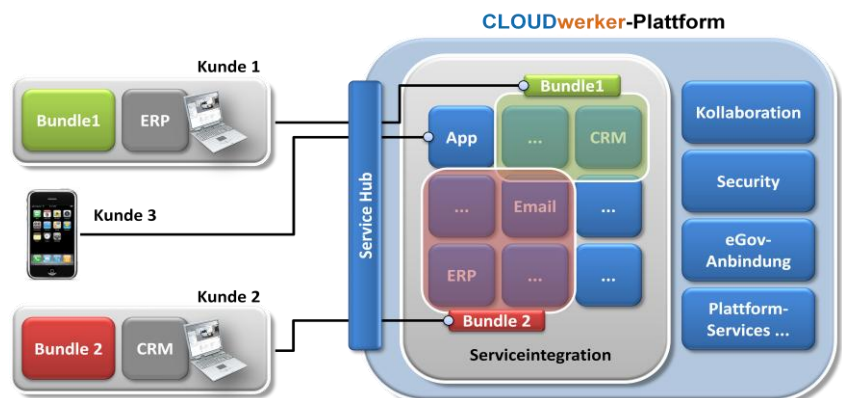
CLOUDwerker-Plattform

Kunde 1

Bundle1

ERP

Kunde 3

Kunde 2

Bundle 2

CRM

Service Hub

Bundle1

App

...

CRM

...

Email

...

ERP

...

...

Bundle 2

Serviceintegration

Kollaboration

Security

eGov-Anbindung

Plattform-Services ...